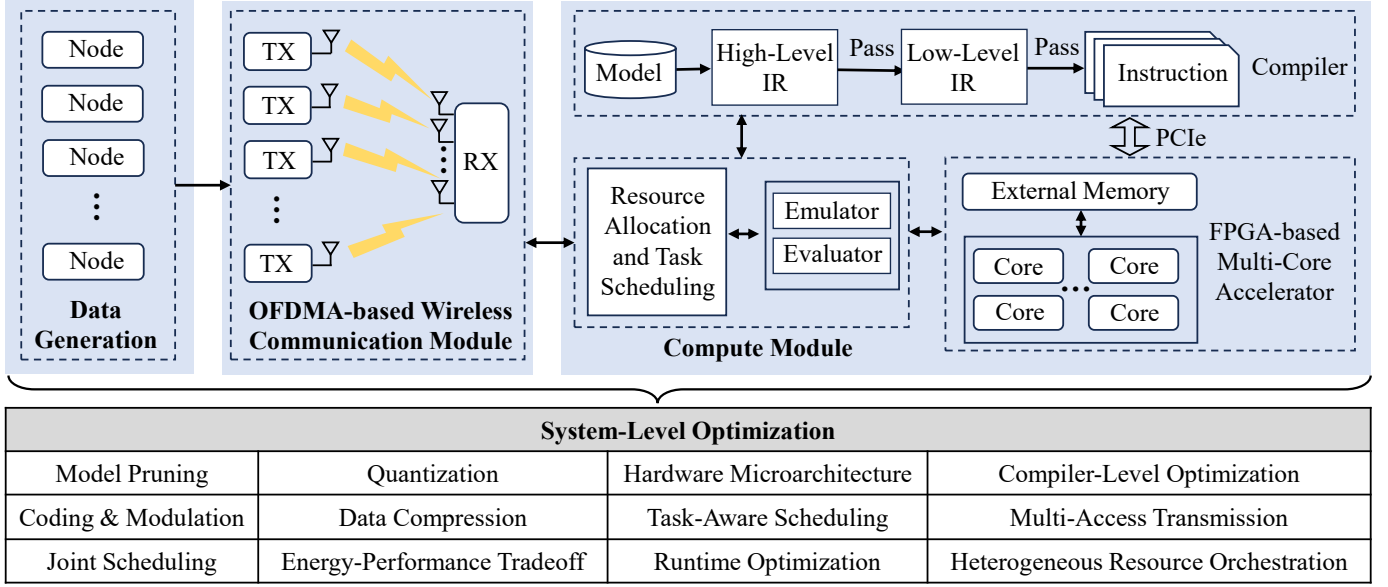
Node

Node

Node

⋮

Node

Data Generation

TX

TX

TX

⋮

TX

RX

OFDMA-based Wireless Communication Module

Model

High-Level IR

Pass

Low-Level IR

Pass

Instruction

Compiler

PCIe

Resource Allocation and Task Scheduling

Emulator

Evaluator

External Memory

Core

Core

Core

Core

FPGA-based Multi-Core Accelerator

Compute Module

| System-Level Optimization | | | |
|---|---|---|---|
| Model Pruning | Quantization | Hardware Microarchitecture | Compiler-Level Optimization |
| Coding & Modulation | Data Compression | Task-Aware Scheduling | Multi-Access Transmission |
| Joint Scheduling | Energy-Performance Tradeoff | Runtime Optimization | Heterogeneous Resource Orchestration |